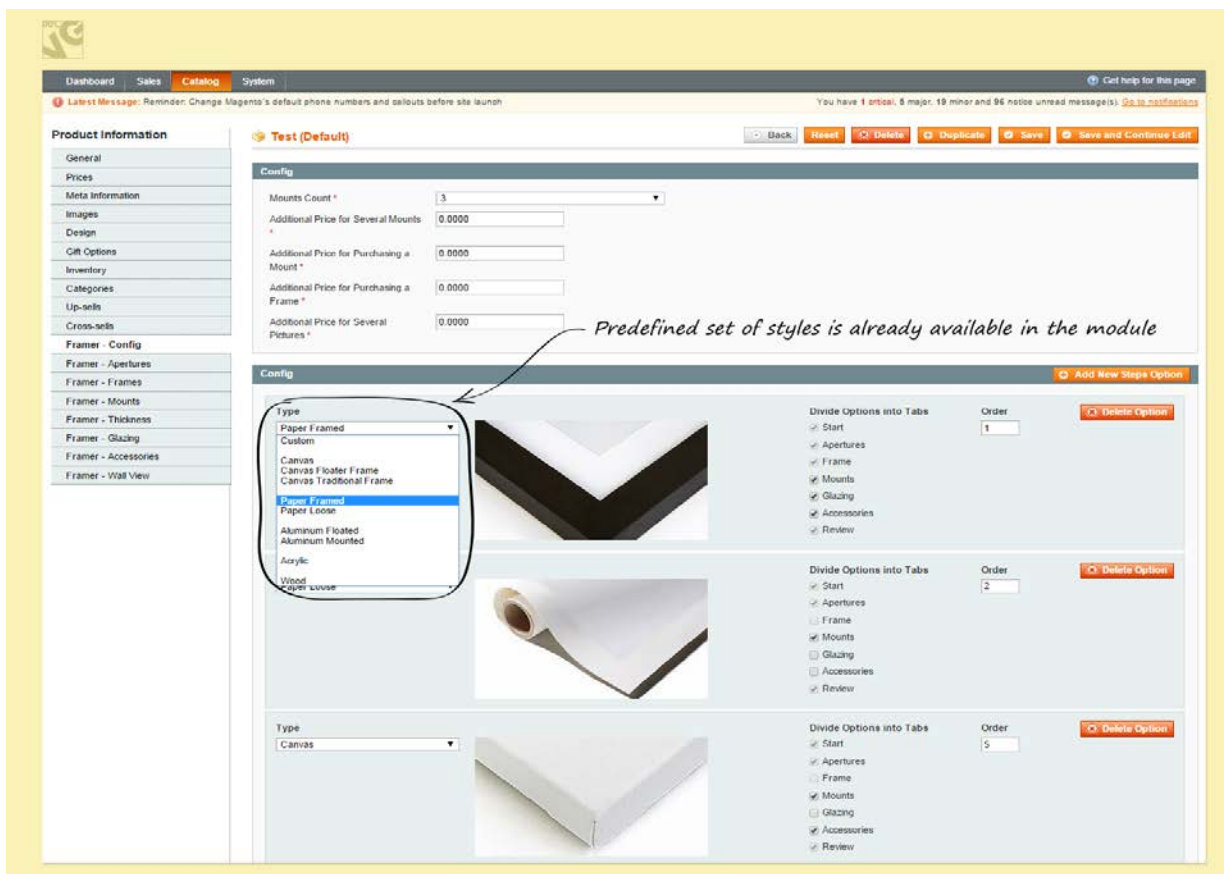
Dashboard Sales Catalog System

Get help for this page

Latest Message: Reminder: Change Magento's default phone numbers and callouts before site launch

You have 1 critical, 5 major, 19 minor and 96 notice unread message(s). Go to notifications

Product Information

General
Prices
Meta Information
Images
Design
Gift Options
Inventory
Categories
Up-sells
Cross-sells
Framer - Config
Framer - Apertures
Framer - Frames
Framer - Mounts
Framer - Thickness
Framer - Glazing
Framer - Accessories
Framer - Wall View

Test (Default)

Back Reset Delete Duplicate Save Save and Continue Edit

Config

Mounts Count * 3
Additional Price for Several Mounts * 0.0000
Additional Price for Purchasing a Mount * 0.0000
Additional Price for Purchasing a Frame * 0.0000
Additional Price for Several Pictures * 0.0000

Predefined set of styles is already available in the module

Config

Add New Steps Option

Type
Paper Framed
Custom
Canvas
Canvas Floater Frame
Canvas Traditional Frame
Paper Framed
Paper Loose
Aluminum Floated
Aluminum Mounted
Acrylic
Wood
Paper Loose

Divide Options into Tabs
Start
Apertures
Frame
Mounts
Glazing
Accessories
Review

Order
1

Delete Option

Divide Options into Tabs
Start
Apertures
Frame
Mounts
Glazing
Accessories
Review

Order
2

Delete Option

Type
Canvas

Divide Options into Tabs
Start
Apertures
Frame
Mounts
Glazing
Accessories
Review

Order
5

Delete Option